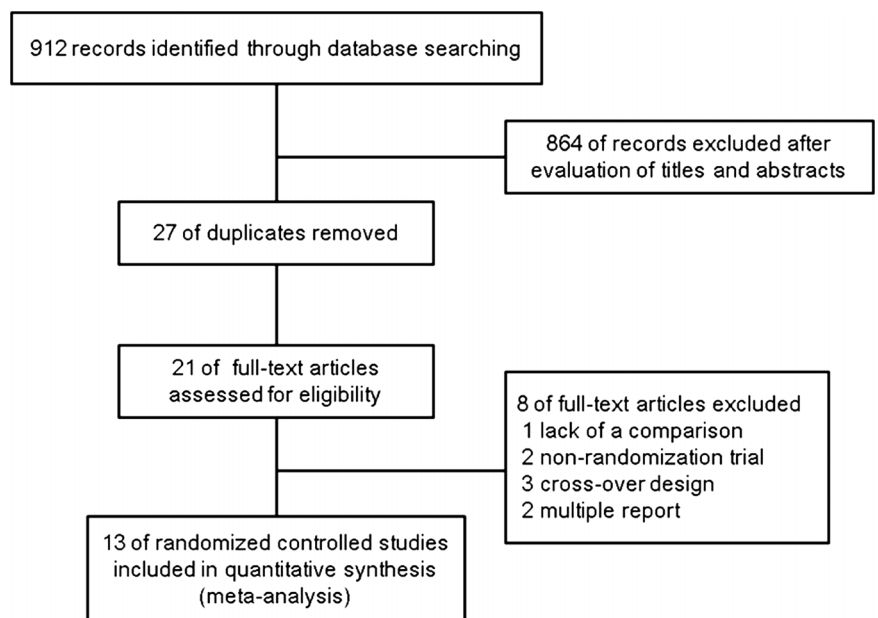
912 records identified through database searching

864 of records excluded after evaluation of titles and abstracts

27 of duplicates removed

21 of full-text articles assessed for eligibility

8 of full-text articles excluded
1 lack of a comparison
2 non-randomization trial
3 cross-over design
2 multiple report

13 of randomized controlled studies included in quantitative synthesis (meta-analysis)